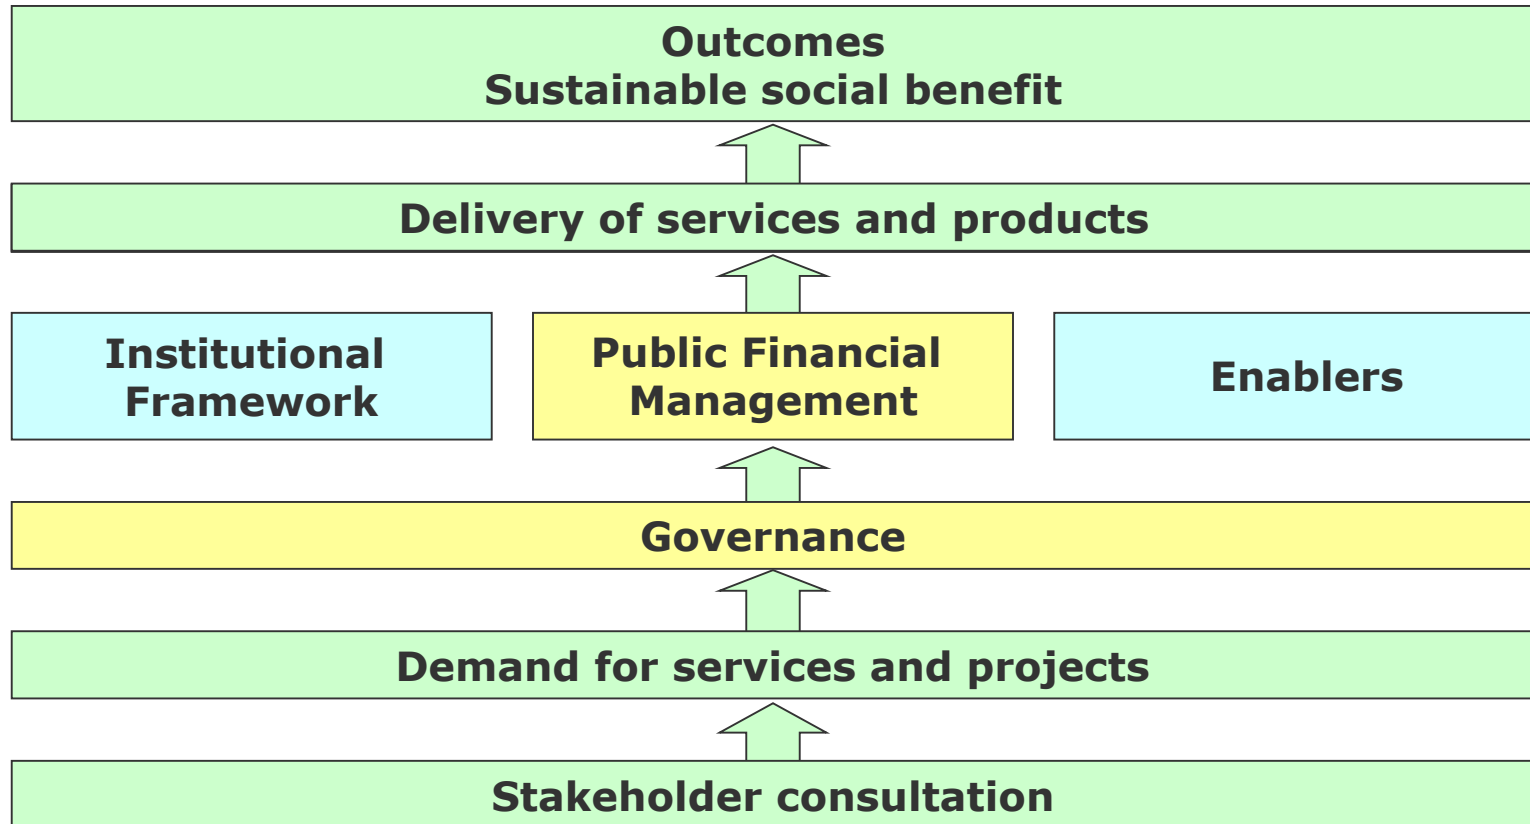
Outcomes
Sustainable social benefit

Delivery of services and products

Institutional Framework

Public Financial Management

Enablers

Governance

Demand for services and projects

Stakeholder consultation